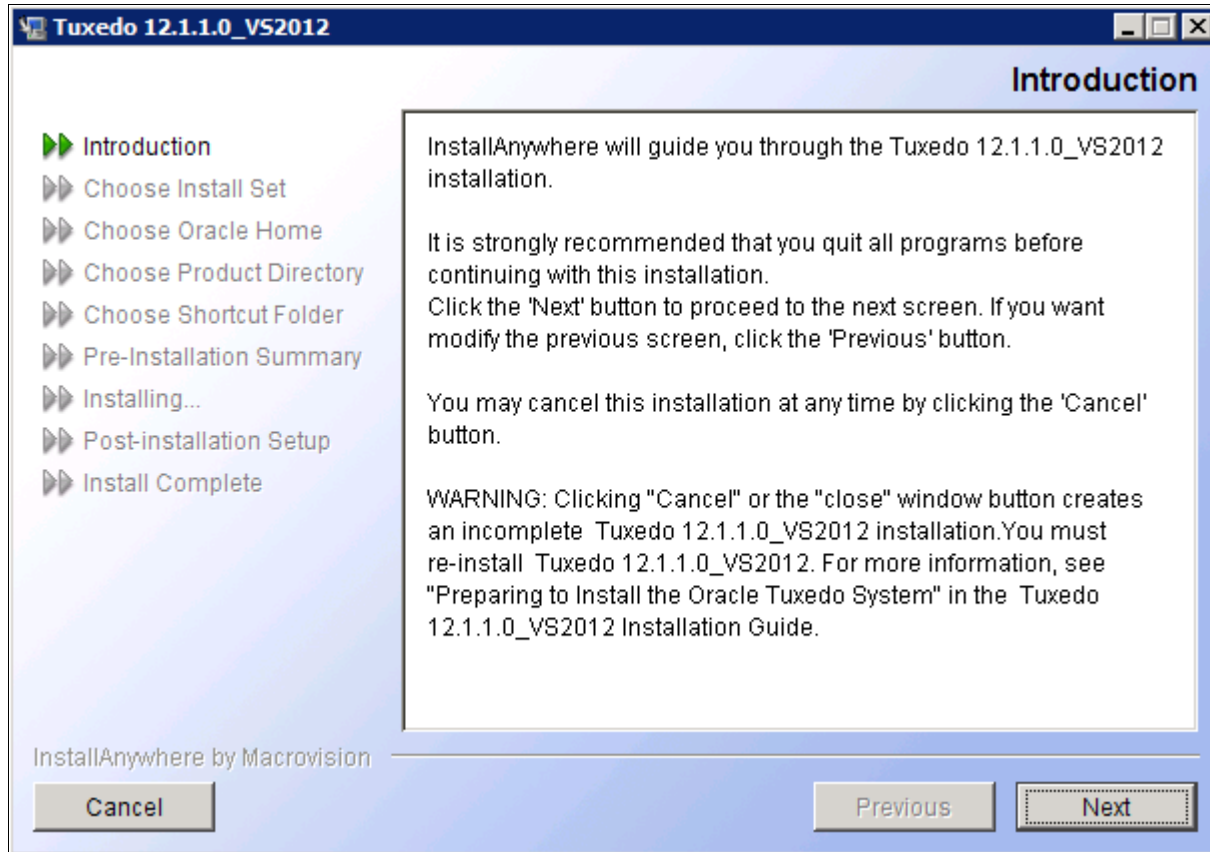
Tuxedo 12.1.1.0_VS2012

Introduction

Introduction
Choose Install Set
Choose Oracle Home
Choose Product Directory
Choose Shortcut Folder
Pre-Installation Summary
Installing...
Post-installation Setup
Install Complete

InstallAnywhere will guide you through the Tuxedo 12.1.1.0_VS2012 installation.

It is strongly recommended that you quit all programs before continuing with this installation.
Click the 'Next' button to proceed to the next screen. If you want modify the previous screen, click the 'Previous' button.

You may cancel this installation at any time by clicking the 'Cancel' button.

WARNING: Clicking "Cancel" or the "close" window button creates an incomplete Tuxedo 12.1.1.0_VS2012 installation.You must re-install Tuxedo 12.1.1.0_VS2012. For more information, see "Preparing to Install the Oracle Tuxedo System" in the Tuxedo 12.1.1.0_VS2012 Installation Guide.

InstallAnywhere by Macrovision

Cancel

Previous

Next